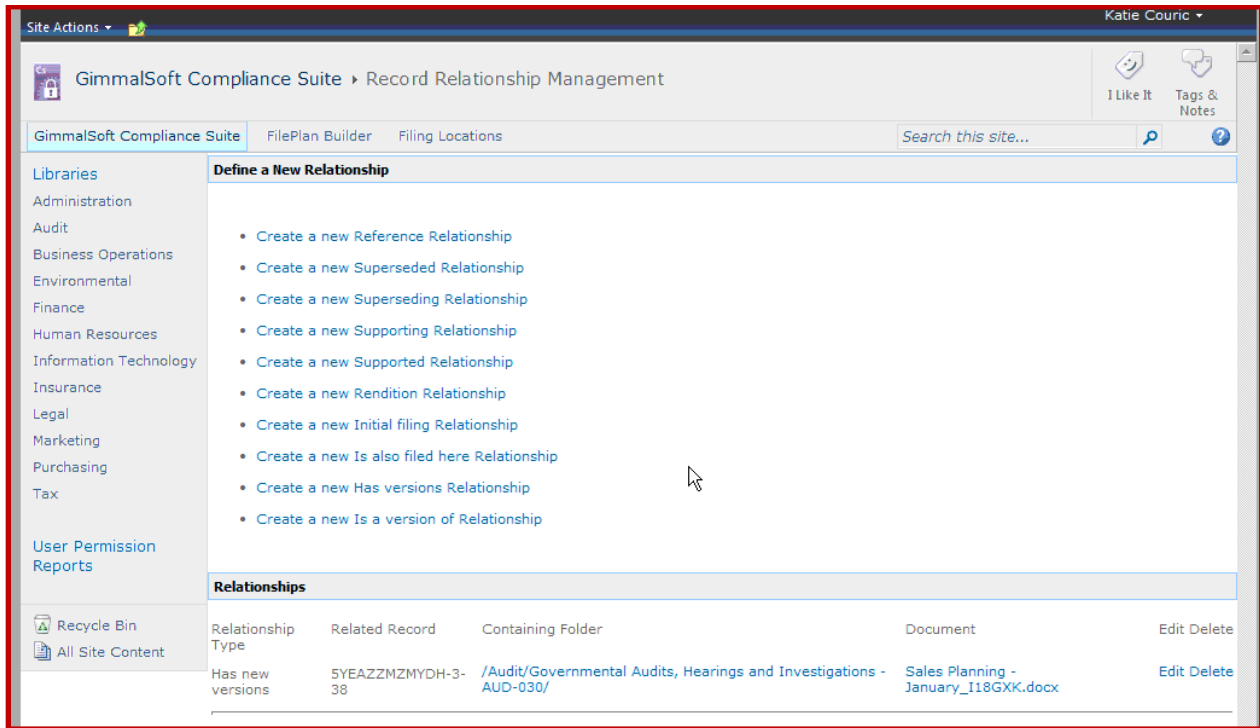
Site Actions ▾

Katie Couric ▾

GimmalSoft Compliance Suite ▸ Record Relationship Management

I Like It

Tags & Notes

GimmalSoft Compliance Suite

FilePlan Builder

Filing Locations

Search this site...

Libraries

Administration

Audit

Business Operations

Environmental

Finance

Human Resources

Information Technology

Insurance

Legal

Marketing

Purchasing

Tax

User Permission Reports

Recycle Bin

All Site Content

Define a New Relationship

- Create a new Reference Relationship
- Create a new Superseded Relationship
- Create a new Superseding Relationship
- Create a new Supporting Relationship
- Create a new Supported Relationship
- Create a new Rendition Relationship
- Create a new Initial filing Relationship
- Create a new Is also filed here Relationship
- Create a new Has versions Relationship
- Create a new Is a version of Relationship

Relationships

| Relationship Type | Related Record | Containing Folder | Document | Edit | Delete |
|---|---|---|---|---|---|
| Has new versions | 5YEAZZMZMYDH-3-38 | /Audit/Governmental Audits, Hearings and Investigations - AUD-030/ | Sales Planning - January_I18GXK.docx | Edit | Delete |